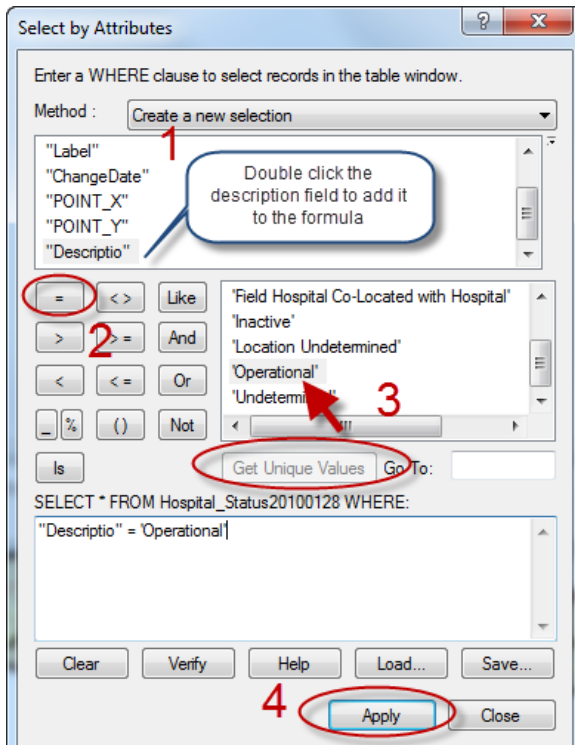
Select by Attributes

?

X

Enter a WHERE clause to select records in the table window.

Method : Create a new selection

"Label"
"ChangeDate"
"POINT_X"
"POINT_Y"
"Descriptio"

1

Double click the description field to add it to the formula

= <> Like
> >= And
< <= Or
_ % () Not
Is

2

'Field Hospital Co-Located with Hospital'
'Inactive'
'Location Undetermined'
'Operational'
'Undetermi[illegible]

3

Get Unique Values Go To:

SELECT * FROM Hospital_Status20100128 WHERE:

"Descriptio" = 'Operational'

Clear Verify Help Load... Save...

4

Apply Close